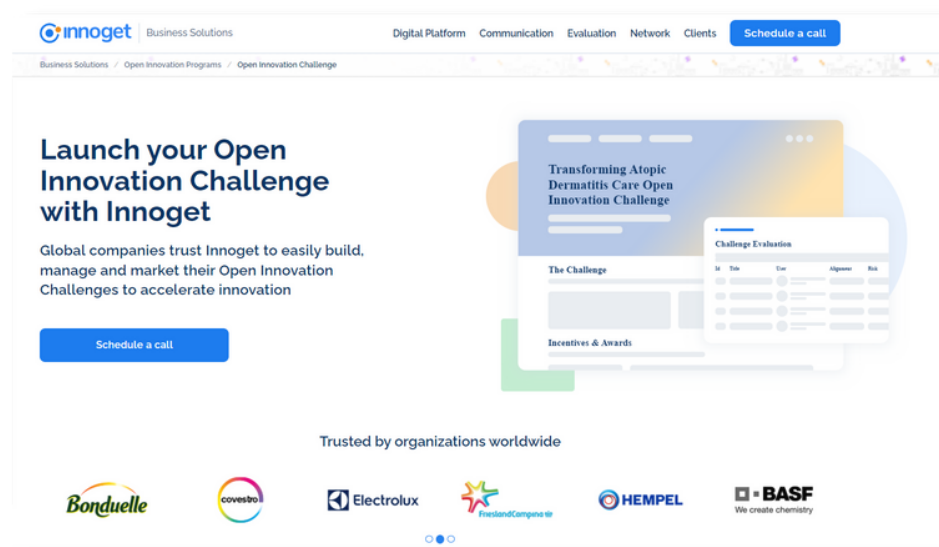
innoget | Business Solutions

Digital Platform Communication Evaluation Network Clients Schedule a call

Business Solutions / Open Innovation Programs / Open Innovation Challenge

Launch your Open Innovation Challenge with Innoget

Global companies trust Innoget to easily build, manage and market their Open Innovation Challenges to accelerate innovation

Schedule a call

Transforming Atopic Dermatitis Care Open Innovation Challenge

The Challenge

Incentives & Awards

Challenge Evaluation

| Id | Title | User | Alignment | Risk |
|---|---|---|---|---|

Trusted by organizations worldwide

Bonduelle

covestro

Electrolux

FrieslandCampina

HEMPEL

BASF
We create chemistry